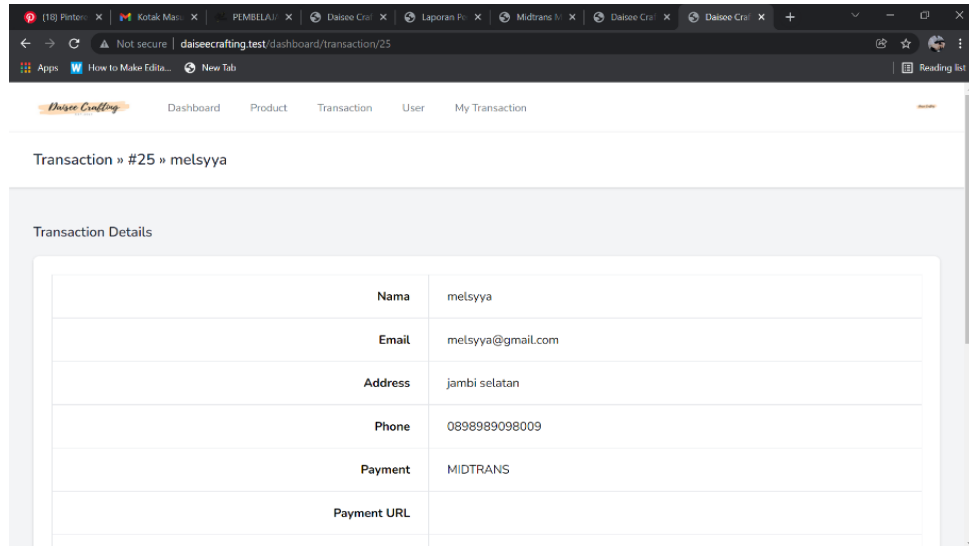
(18) Pinter | Kotak Mas | PEMBELAJ | Daisee Craf | Laporan Pe | Midtrans M | Daisee Craf | Daisee Craf | +

Not secure | daiseecrafting.test/dashboard/transaction/25

Apps | How to Make Edita... | New Tab | Reading list

Daisee Crafting | Dashboard | Product | Transaction | User | My Transaction

Transaction » #25 » melsyya

Transaction Details

| | |
|---|---|
| Nama | melsyya |
| Email | melsyya@gmail.com |
| Address | jambi selatan |
| Phone | 0898989098009 |
| Payment | MIDTRANS |
| Payment URL | |